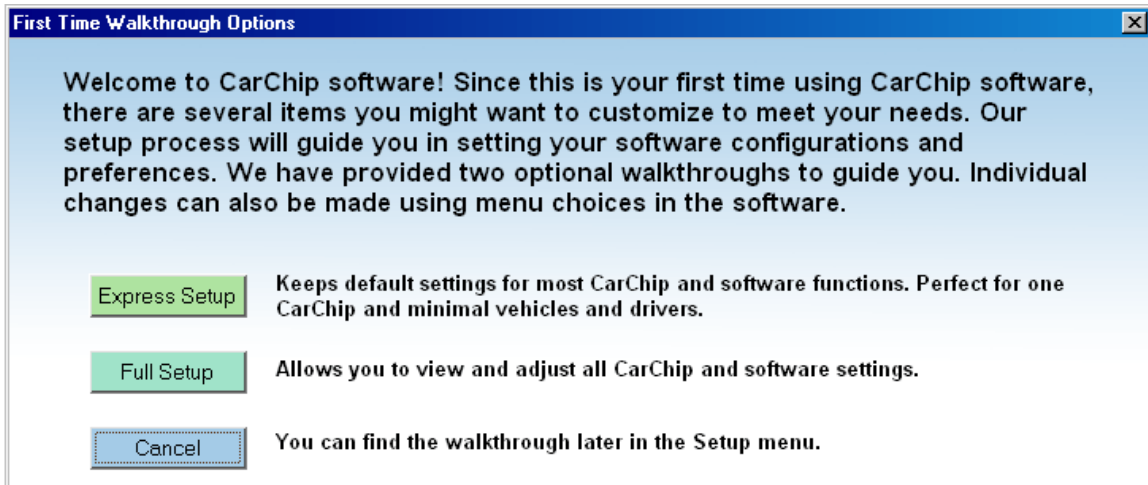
First Time Walkthrough Options

Welcome to CarChip software! Since this is your first time using CarChip software, there are several items you might want to customize to meet your needs. Our setup process will guide you in setting your software configurations and preferences. We have provided two optional walkthroughs to guide you. Individual changes can also be made using menu choices in the software.

Express Setup

Keeps default settings for most CarChip and software functions. Perfect for one CarChip and minimal vehicles and drivers.

Full Setup

Allows you to view and adjust all CarChip and software settings.

Cancel

You can find the walkthrough later in the Setup menu.